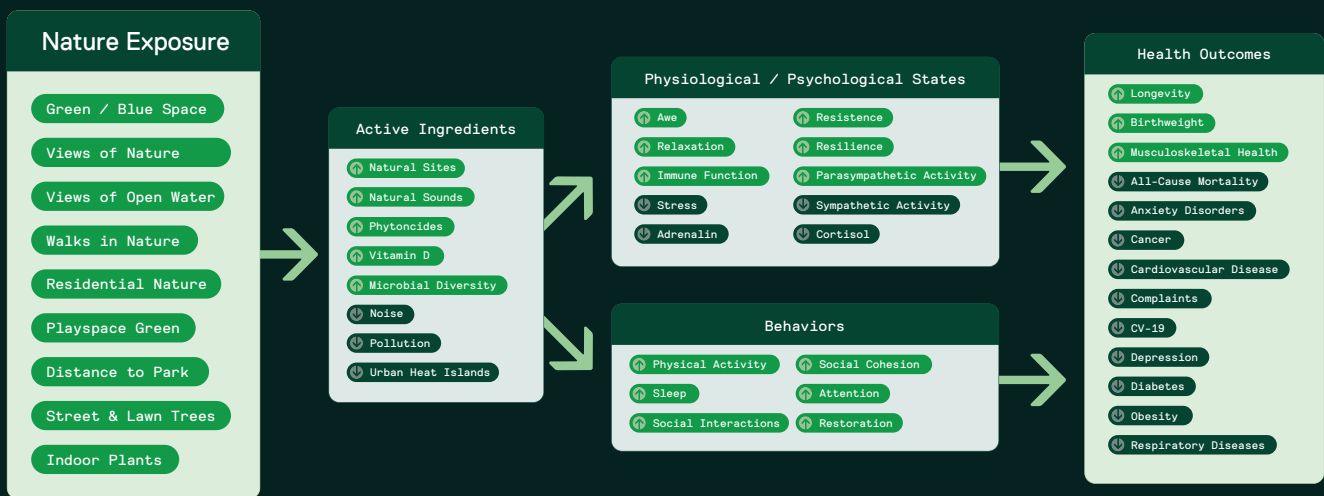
Nature Exposure

Green / Blue Space
Views of Nature
Views of Open Water
Walks in Nature
Residential Nature
Playspace Green
Distance to Park
Street & Lawn Trees
Indoor Plants

Active Ingredients

Natural Sites
Natural Sounds
Phytoncides
Vitamin D
Microbial Diversity
Noise
Pollution
Urban Heat Islands

Physiological / Psychological States

Awe
Relaxation
Immune Function
Stress
Adrenalin
Resistence
Resilience
Parasympathetic Activity
Sympathetic Activity
Cortisol

Behaviors

Physical Activity
Sleep
Social Interactions
Social Cohesion
Attention
Restoration

Health Outcomes

Longevity
Birthweight
Musculoskeletal Health
All-Cause Mortality
Anxiety Disorders
Cancer
Cardiovascular Disease
Complaints
CV-19
Depression
Diabetes
Obesity
Respiratory Diseases